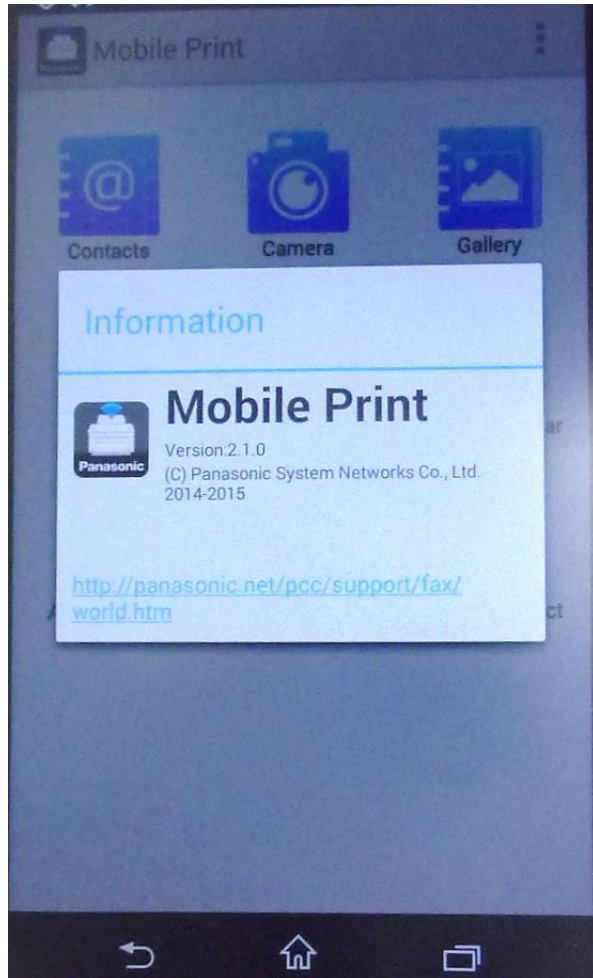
Mobile Print

Contacts

Camera

Gallery

Information

Panasonic

Mobile Print

Version:2.1.0
(C) Panasonic System Networks Co., Ltd.
2014-2015

ar

A

http://panasonic.net/pcc/support/fax/world.htm

ct